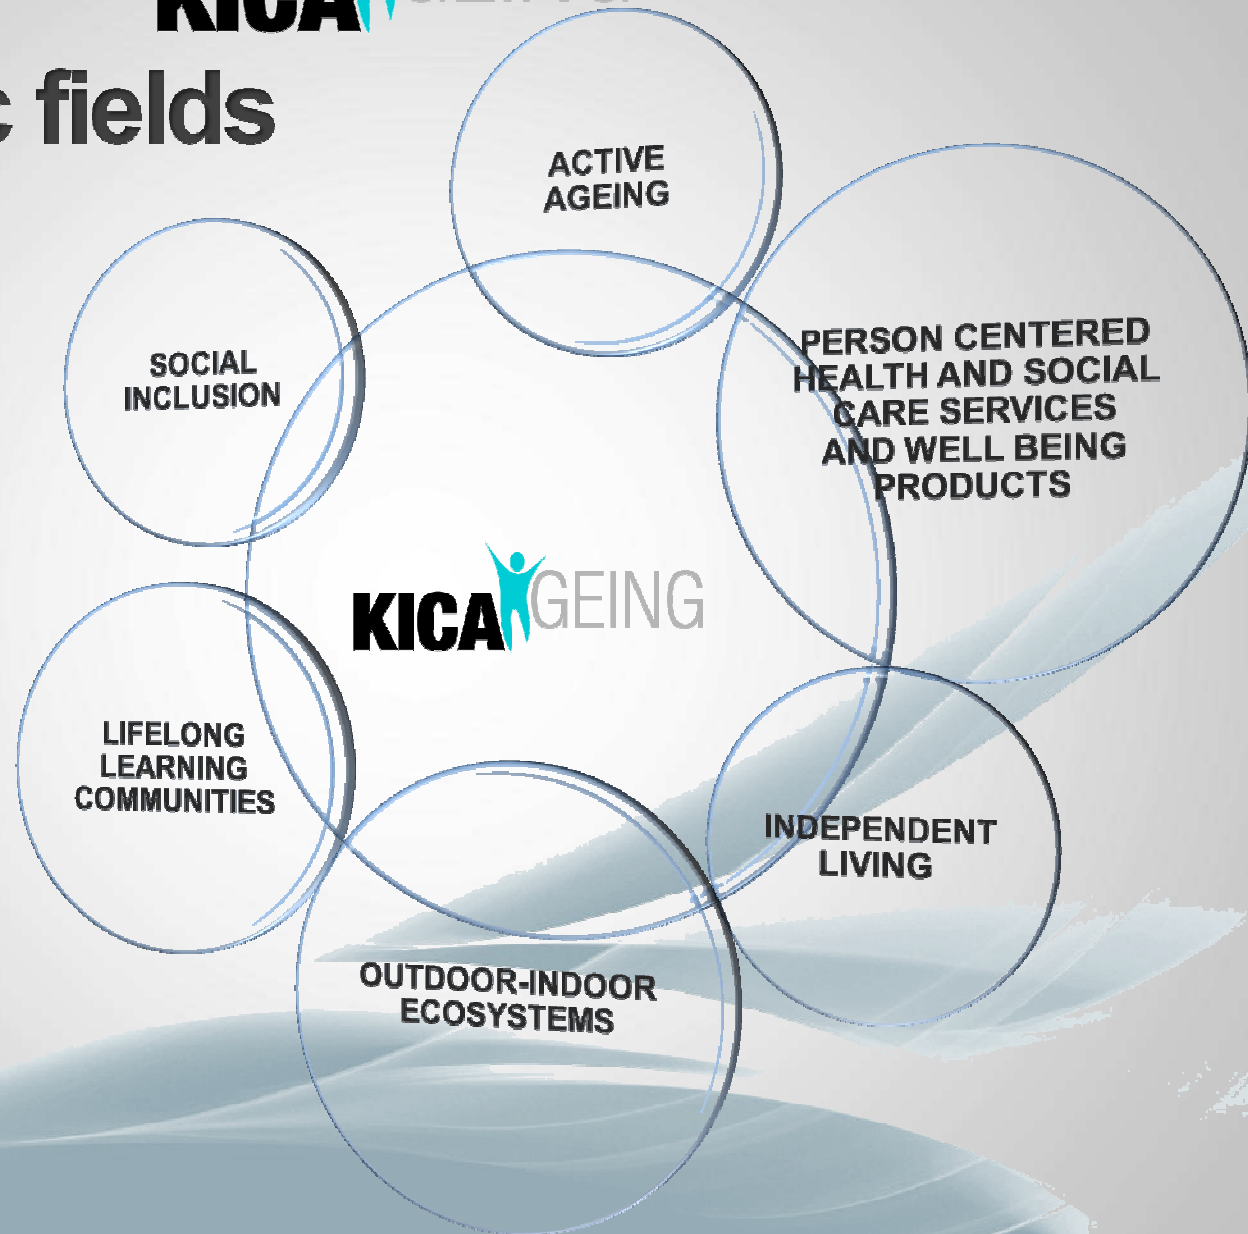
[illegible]

c fields

ACTIVE AGEING

SOCIAL INCLUSION

PERSON CENTERED HEALTH AND SOCIAL CARE SERVICES AND WELL BEING PRODUCTS

KICAGEING

LIFELONG LEARNING COMMUNITIES

INDEPENDENT LIVING

OUTDOOR-INDOOR ECOSYSTEMS